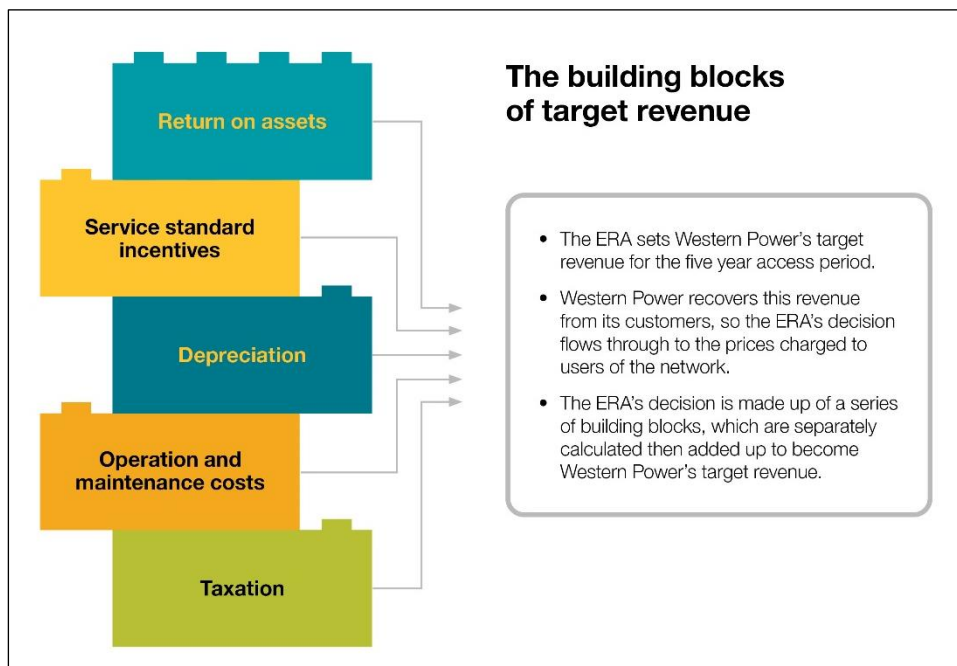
Return on assets

Service standard incentives

Depreciation

Operation and maintenance costs

Taxation

The building blocks of target revenue

• The ERA sets Western Power's target revenue for the five year access period.

• Western Power recovers this revenue from its customers, so the ERA's decision flows through to the prices charged to users of the network.

• The ERA's decision is made up of a series of building blocks, which are separately calculated then added up to become Western Power's target revenue.